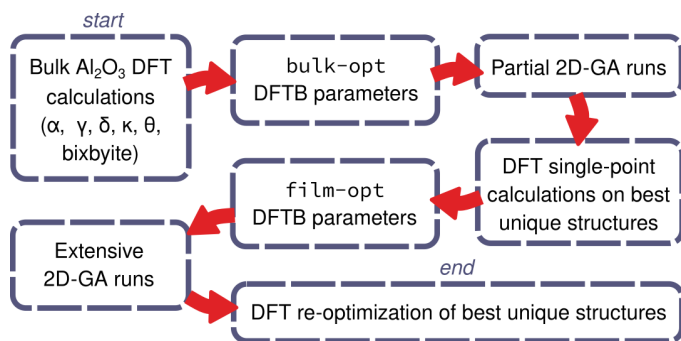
start

Bulk $Al_2O_3$ DFT calculations (α, γ, δ, κ, θ, bixbyite)

bulk-opt DFTB parameters

Partial 2D-GA runs

DFT single-point calculations on best unique structures

film-opt DFTB parameters

Extensive 2D-GA runs

end

DFT re-optimization of best unique structures